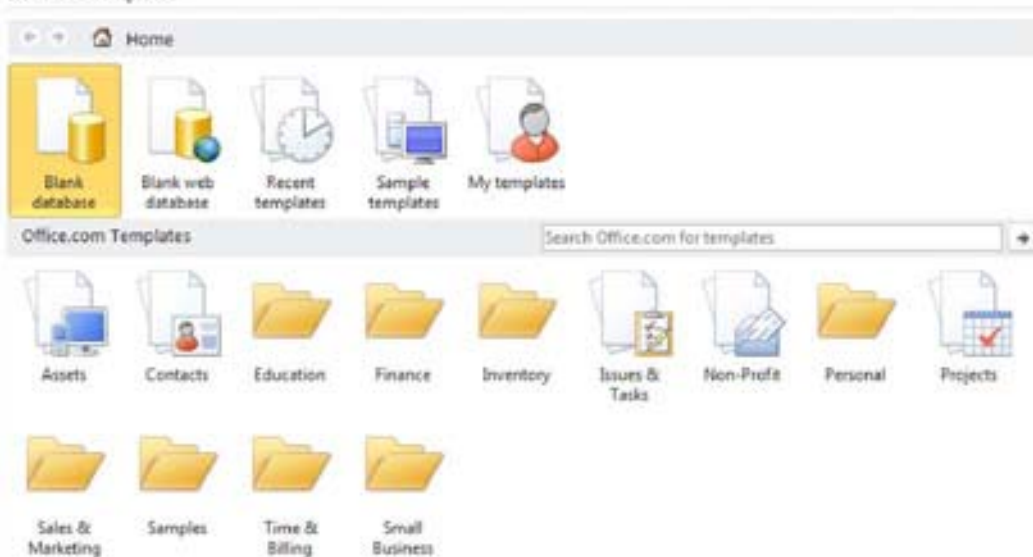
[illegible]

Home

Blank database

Blank web database

Recent templates

Sample templates

My templates

Office.com Templates

Search Office.com for templates

Assets

Contacts

Education

Finance

Inventory

Issues & Tasks

Non-Profit

Personal

Projects

Sales & Marketing

Samples

Time & Billing

Small Business